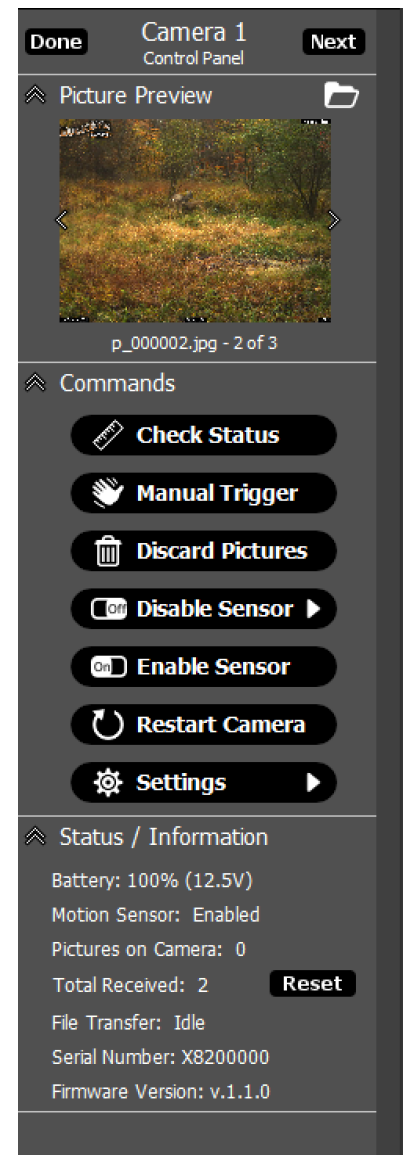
Done

Camera 1
Control Panel

Next

Picture Preview

p_000002.jpg - 2 of 3

Commands

Check Status

Manual Trigger

Discard Pictures

Off Disable Sensor

On Enable Sensor

Restart Camera

Settings

Status / Information

Battery: 100% (12.5V)

Motion Sensor: Enabled

Pictures on Camera: 0

Total Received: 2 Reset

File Transfer: Idle

Serial Number: X8200000

Firmware Version: v.1.1.0